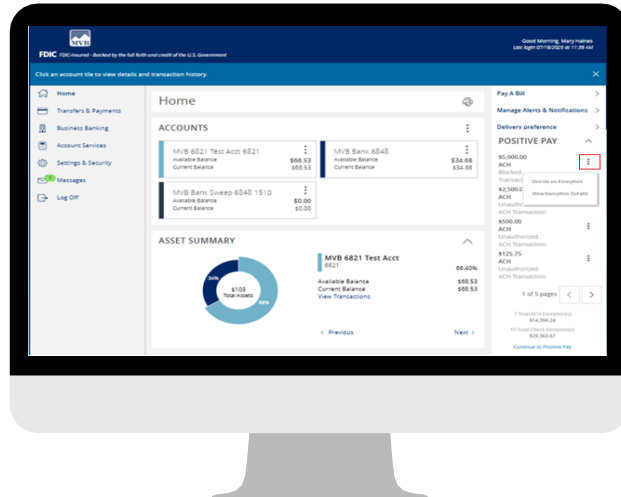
MVB

FDIC FDIC-Insured - Backed by the full faith and credit of the U.S. Government

Good Morning, Mary Haines
Last login 07/16/2020 at 11:29 AM

Click an account tile to view details and transaction history.

Home
Transfers & Payments
Business Banking
Account Services
Settings & Security
Messages
Log Off

Home

ACCOUNTS

MVB 6821 Test Acct 6821
Available Balance $68.53
Current Balance $68.53

MVB Bank 6848
Available Balance $34.68
Current Balance $34.68

MVB Bank Sweep 6848 1510
Available Balance $0.00
Current Balance $0.00

ASSET SUMMARY

$103
Total Assets

34%

66%

MVB 6821 Test Acct
6821 66.40%

Available Balance $68.53
Current Balance $68.53
View Transactions

< Previous

Next >

Pay A Bill
Manage Alerts & Notifications
Delivery preference

POSITIVE PAY

$5,000.00
ACH
Blocked
Transact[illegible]

Decide on Exception
View Exception Details

$2,500.0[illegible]
ACH
Unauthori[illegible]
Transacti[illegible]

$500.00
ACH
Unauthorized
ACH Transaction

$125.75
ACH
Unauthorized
ACH Transaction

1 of 5 pages

7 Total ACH Exception(s)
$14,394.24

10 Total Check Exception(s)
$29,363.67

Continue to Positive Pay